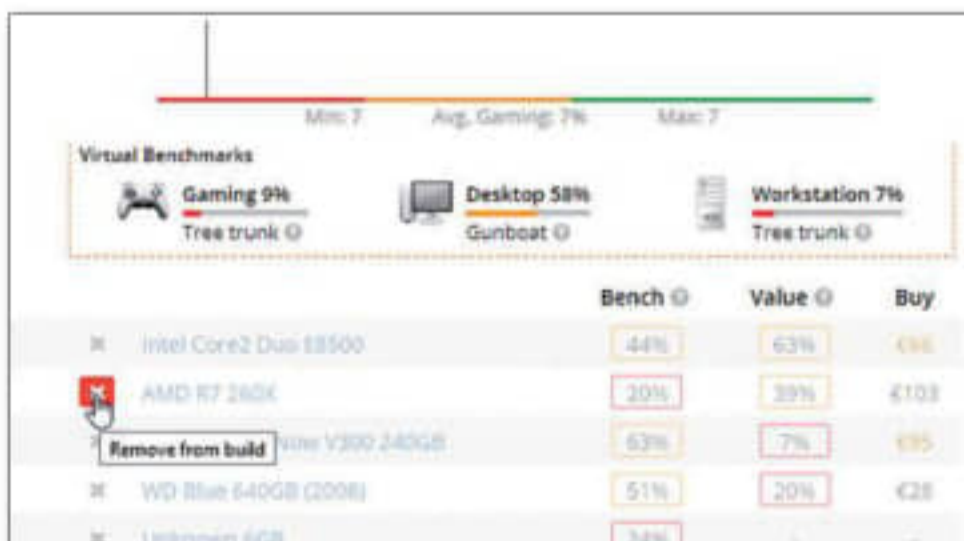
Min: 7 Avg. Gaming: 7% Max: 7

Virtual Benchmarks

Gaming 9%
Tree trunk

Desktop 58%
Gunboat

Workstation 7%
Tree trunk

| | | Bench | Value | Buy |
|---|---|---|---|---|
| × | Intel Core2 Duo E8500 | 44% | 63% | €66 |
| × | AMD R7 260X | 20% | 39% | €103 |
| × | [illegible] Now V300 240GB | 63% | 7% | €95 |
| × | WD Blue 640GB (2008) | 51% | 20% | €28 |
| × | Unknown 6GB | 34% | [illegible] | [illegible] |

Remove from build